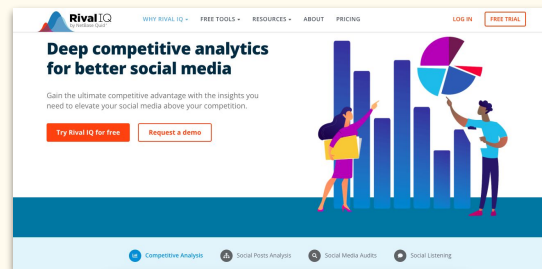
Rival IQ
by NetBase Quid

WHY RIVAL IQ ▾ FREE TOOLS ▾ RESOURCES ▾ ABOUT PRICING

LOG IN FREE TRIAL

Deep competitive analytics for better social media

Gain the ultimate competitive advantage with the insights you need to elevate your social media above your competition.

Try Rival IQ for free Request a demo

Competitive Analysis Social Posts Analysis Social Media Audits Social Listening